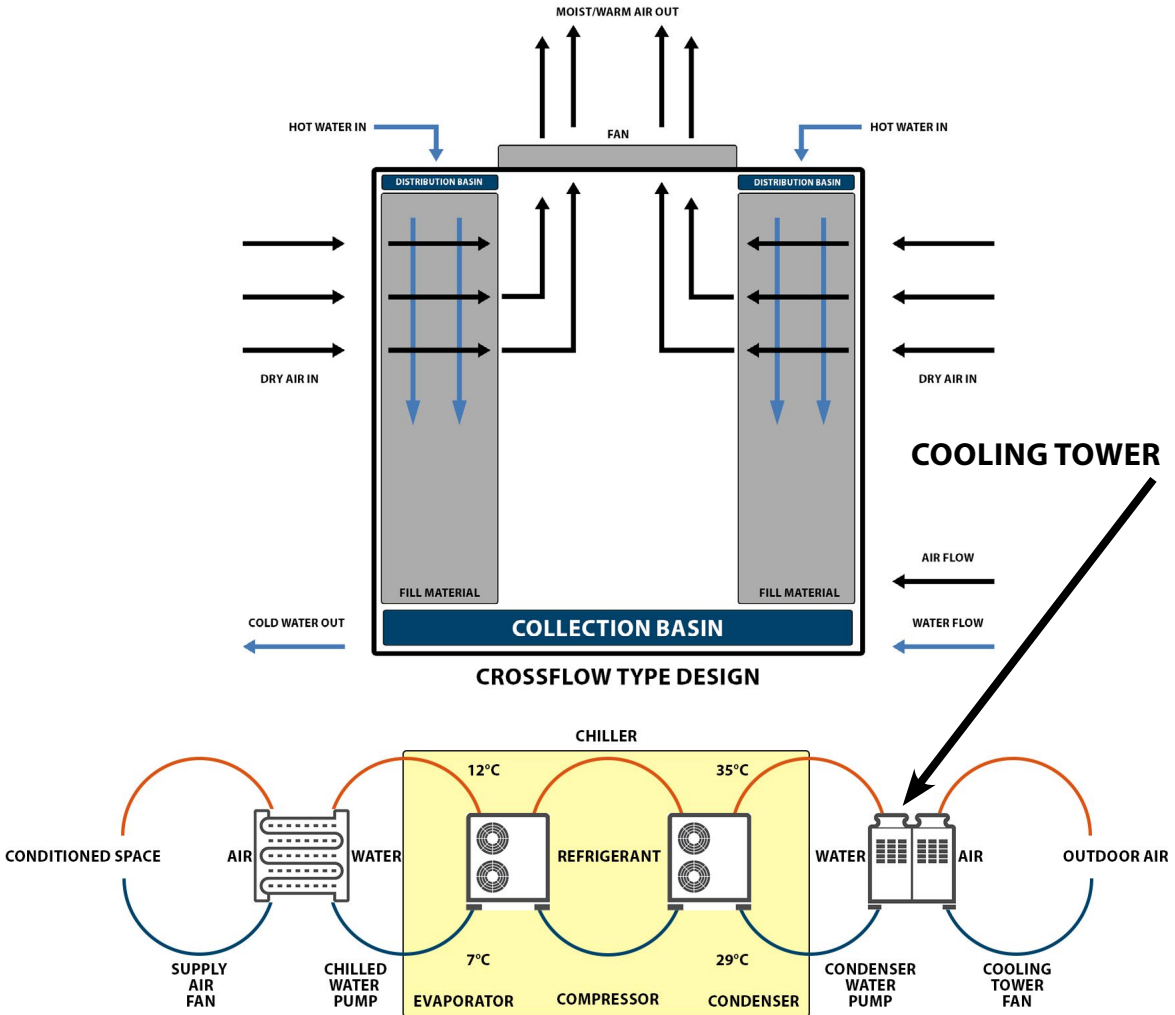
MOIST/WARM AIR OUT

FAN

HOT WATER IN

HOT WATER IN

DISTRIBUTION BASIN

DISTRIBUTION BASIN

DRY AIR IN

DRY AIR IN

COOLING TOWER

AIR FLOW

FILL MATERIAL

FILL MATERIAL

WATER FLOW

COLD WATER OUT

COLLECTION BASIN

CROSSFLOW TYPE DESIGN

CHILLER

12°C

35°C

CONDITIONED SPACE

AIR

WATER

REFRIGERANT

WATER

AIR

OUTDOOR AIR

7°C

29°C

SUPPLY AIR FAN

CHILLED WATER PUMP

EVAPORATOR

COMPRESSOR

CONDENSER

CONDENSER WATER PUMP

COOLING TOWER FAN